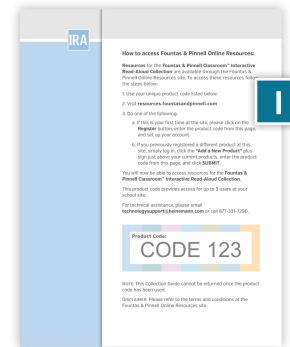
IRA

How to access Fountas & Pinnell Online Resources:

Resources for the Fountas & Pinnell Classroom™ Interactive Read-Aloud Collection are available through the Fountas & Pinnell Online Resources site. To access these resources follow the steps below:

1. Use your unique product code listed below.

2. Visit resources.fountasandpinnell.com

3. Do one of the following:

a. If this is your first time at the site, please click on the Register button, enter the product code from this page, and set up your account.

b. If you previously registered a different product at this site, simply log in, click the "Add a New Product" plus sign just above your current products, enter the product code from this page, and click SUBMIT.

You will now be able to access resources for the Fountas & Pinnell Classroom™ Interactive Read-Aloud Collection.

This product code provides access for up to 3 users at your school site.

For technical assistance, please email technologysupport@heinemann.com or call 877-331-7290.

Product Code:
CODE 123

NOTE: This Collection Guide cannot be returned once the product code has been used.

DISCLAIMER: Please refer to the terms and conditions at the Fountas & Pinnell Online Resources site.

I